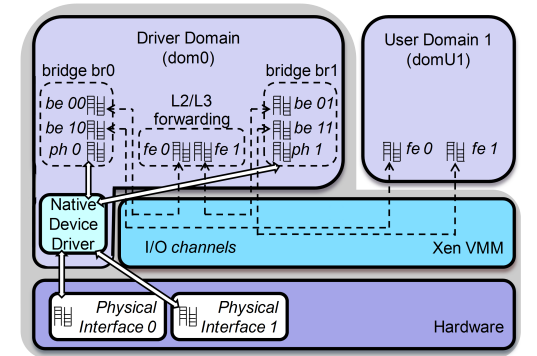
Driver Domain (dom0)

User Domain 1 (domU1)

bridge br0

be 00

be 10

ph 0

L2/L3 forwarding

fe 0

fe 1

bridge br1

be 01

be 11

ph 1

fe 0

fe 1

Native Device Driver

I/O channels

Xen VMM

Physical Interface 0

Physical Interface 1

Hardware